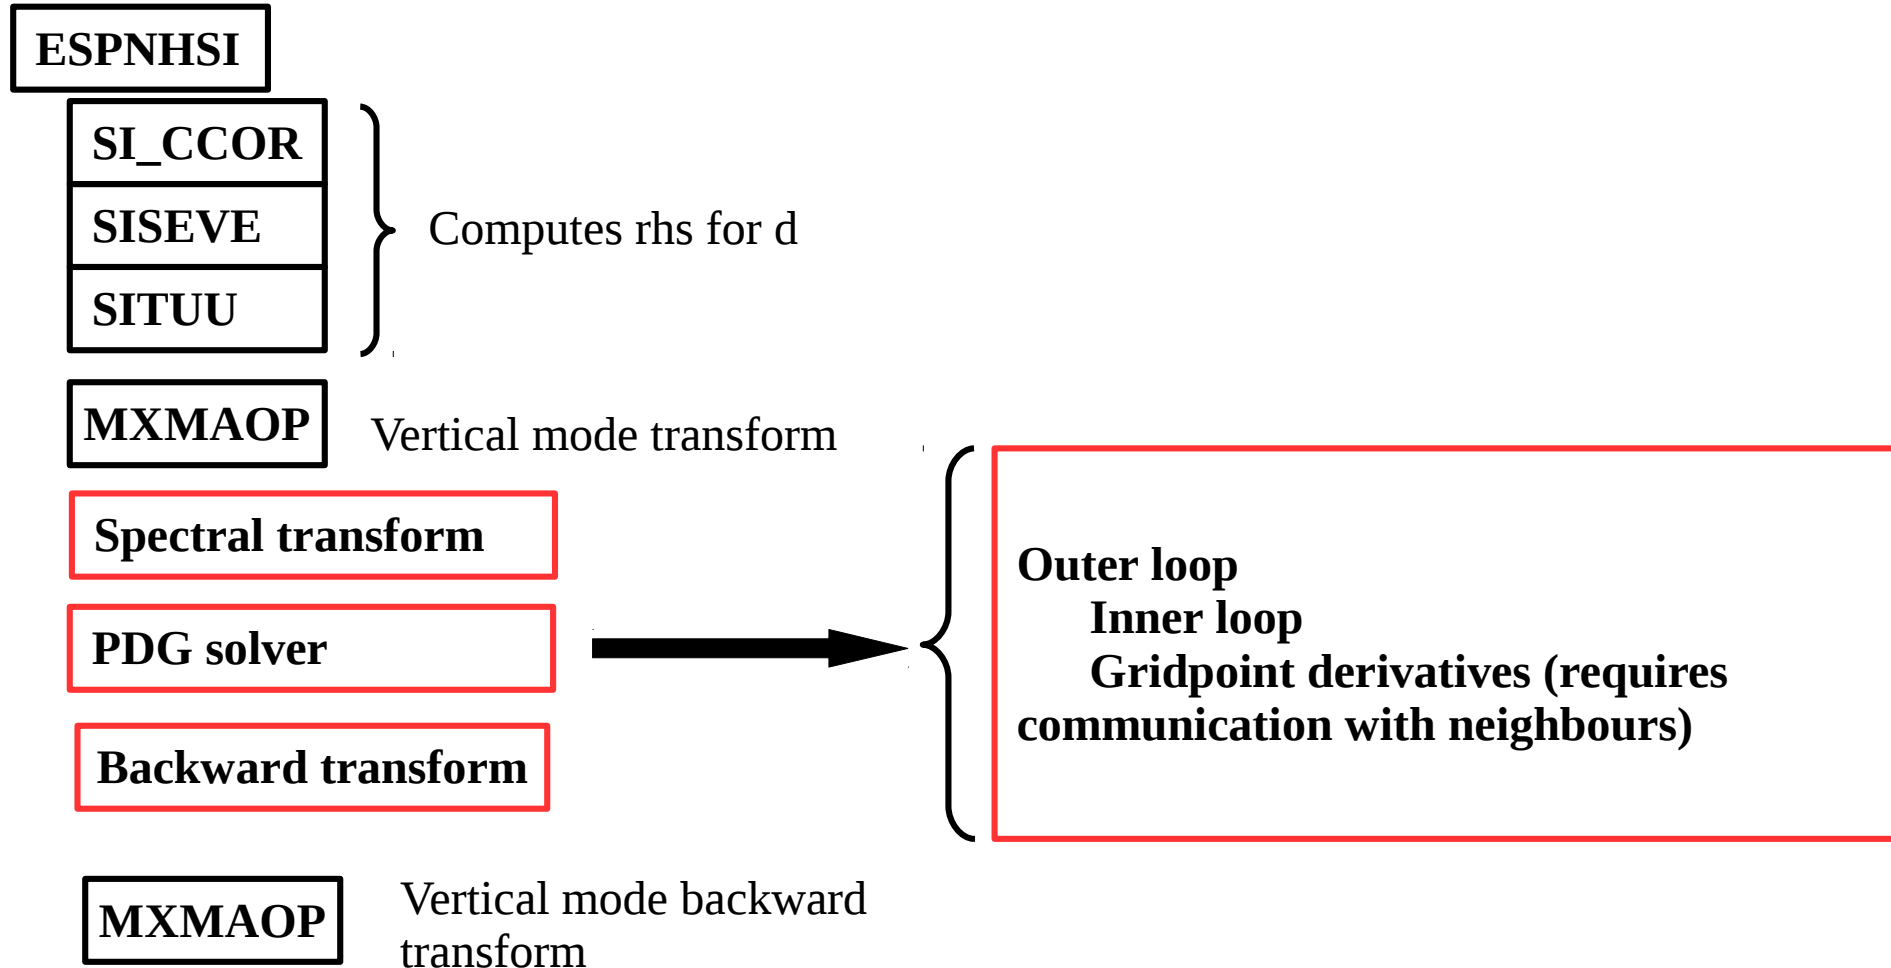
ESPNHSI

SI_CCOR

SISEVE

SITUU

Computes rhs for d

MXMAOP

Vertical mode transform

Spectral transform

PDG solver

Backward transform

Outer loop
Inner loop
Gridpoint derivatives (requires communication with neighbours)

MXMAOP

Vertical mode backward transform